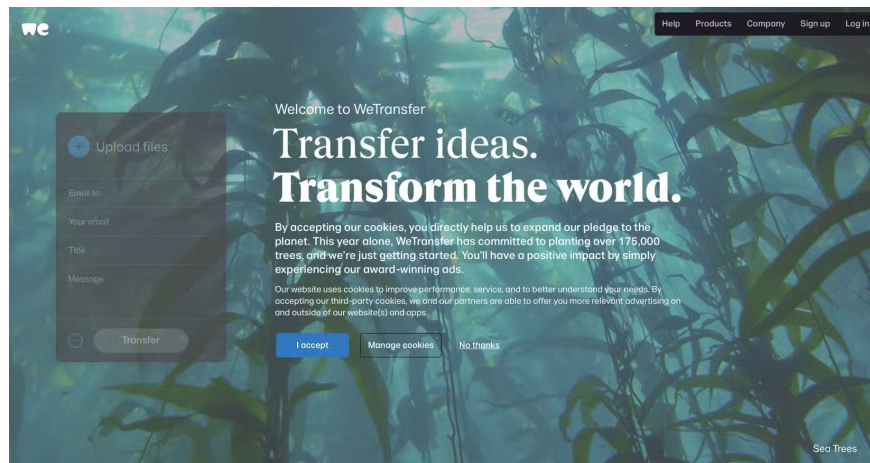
we

Help Products Company Sign up Log in

Upload files

Email to

Your email

Title

Message

Transfer

Welcome to WeTransfer

Transfer ideas.
Transform the world.

By accepting our cookies, you directly help us to expand our pledge to the planet. This year alone, WeTransfer has committed to planting over 175,000 trees, and we're just getting started. You'll have a positive impact by simply experiencing our award-winning ads.

Our website uses cookies to improve performance, service, and to better understand your needs. By accepting our third-party cookies, we and our partners are able to offer you more relevant advertising on and outside of our website(s) and apps.

I accept Manage cookies No thanks

Sea Trees